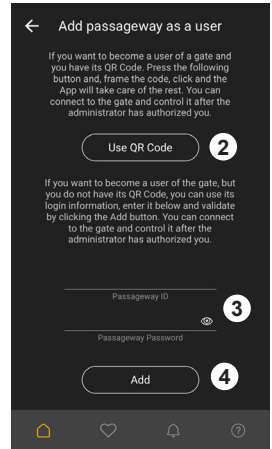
Add passageway as a user

If you want to become a user of a gate and you have its QR Code. Press the following button and, frame the code, click and the App will take care of the rest. You can connect to the gate and control it after the administrator has authorized you.

Use QR Code

2

If you want to become a user of the gate, but you do not have its QR Code, you can use its login information, enter it below and validate by clicking the Add button. You can connect to the gate and control it after the administrator has authorized you.

Passageway ID

3

Passageway Password

Add

4